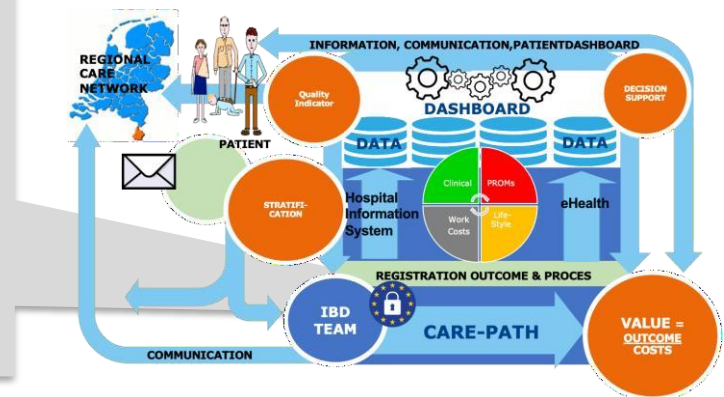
INFORMATION, COMMUNICATION,PATIENTDASHBOARD

REGIONAL CARE NETWORK

Quality Indicator

DASHBOARD

DECISION SUPPORT

PATIENT

DATA

DATA

STRATIFI-CATION

Hospital Information System

Clinical

PROMs

Work Costs

Life-Style

eHealth

REGISTRATION OUTCOME & PROCES

IBD TEAM

CARE-PATH

VALUE = $\frac{\text{OUTCOME}}{\text{COSTS}}$

COMMUNICATION